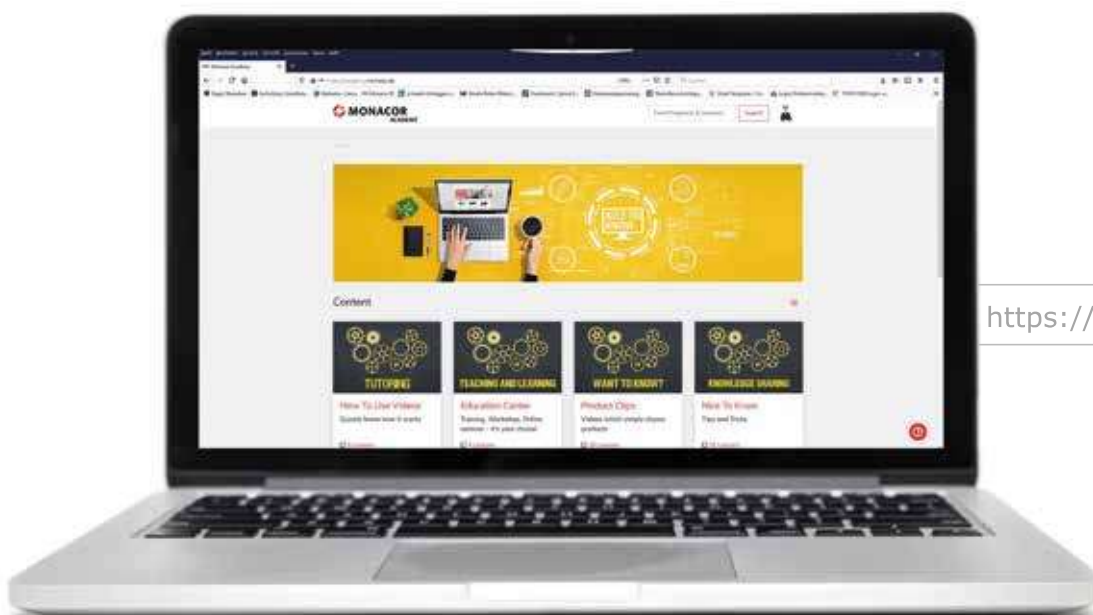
MONACOR ACADEMY

Search

Content

TUTORING
How To Use Videos
Quickly know how it works

TEACHING AND LEARNING
Education Center
Training, Workshop, Online seminar – it's your choice!

WANT TO KNOW?
Product Clips
Videos which simply show products

KNOWLEDGE SHARING
Nice To Know
Tips and Tricks

https://